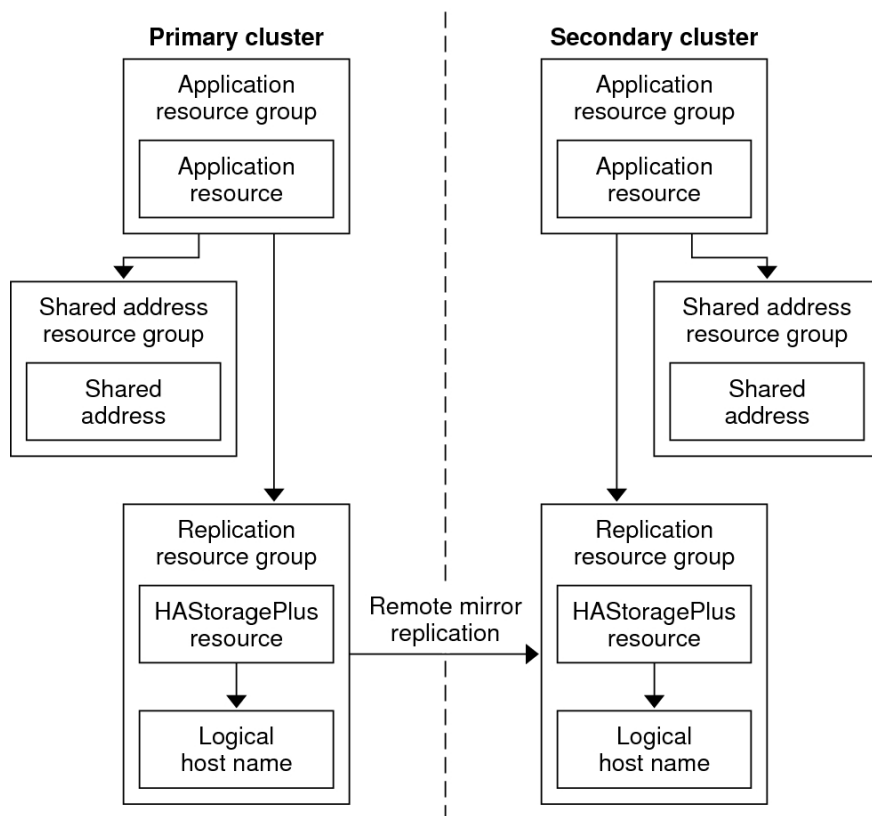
Primary cluster

Application resource group

Application resource

Shared address resource group

Shared address

Replication resource group

HAStoragePlus resource

Logical host name

Remote mirror replication

Secondary cluster

Application resource group

Application resource

Shared address resource group

Shared address

Replication resource group

HAStoragePlus resource

Logical host name